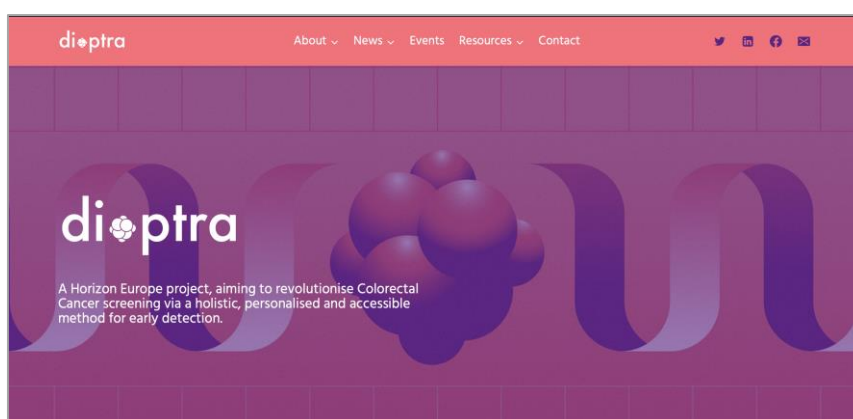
dioptra

About ⌄ News ⌄ Events Resources ⌄ Contact

dioptra

A Horizon Europe project, aiming to revolutionise Colorectal Cancer screening via a holistic, personalised and accessible method for early detection.